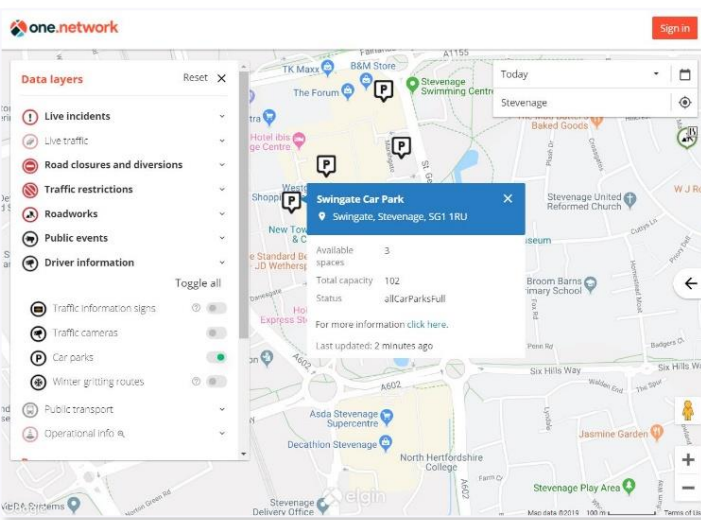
one.network

Sign in

Data layers
Reset

Live incidents
Live traffic
Road closures and diversions
Traffic restrictions
Roadworks
Public events
Driver information
Toggle all
Traffic information signs
Traffic cameras
Car parks
Winter gritting routes
Public transport
Operational info

Today
Stevenage

Swingate Car Park
Swingate, Stevenage, SG1 1RU

Available spaces 3
Total capacity 102
Status allCarParksFull
For more information click here.
Last updated: 2 minutes ago

A1155
TK Maxx
B&M Store
Stevenage Swimming Centre
The Forum
Hotel ibis
Centre
Baked Goods
Stevenage United Reformed Church
W J R
New Town
Standard B
JD Wethersp
Holiday Inn Express Ste
Broom Barns Primary School
Penn Rd
Six Hills Way
Six Hills Way
A602
Asda Stevenage Supercentre
Decathlon Stevenage
North Hertfordshire College
Jasmine Garden
Stevenage Play Area
Stevenage Delivery Office
elgin
Map data ©2019 100 m
Terms of Use